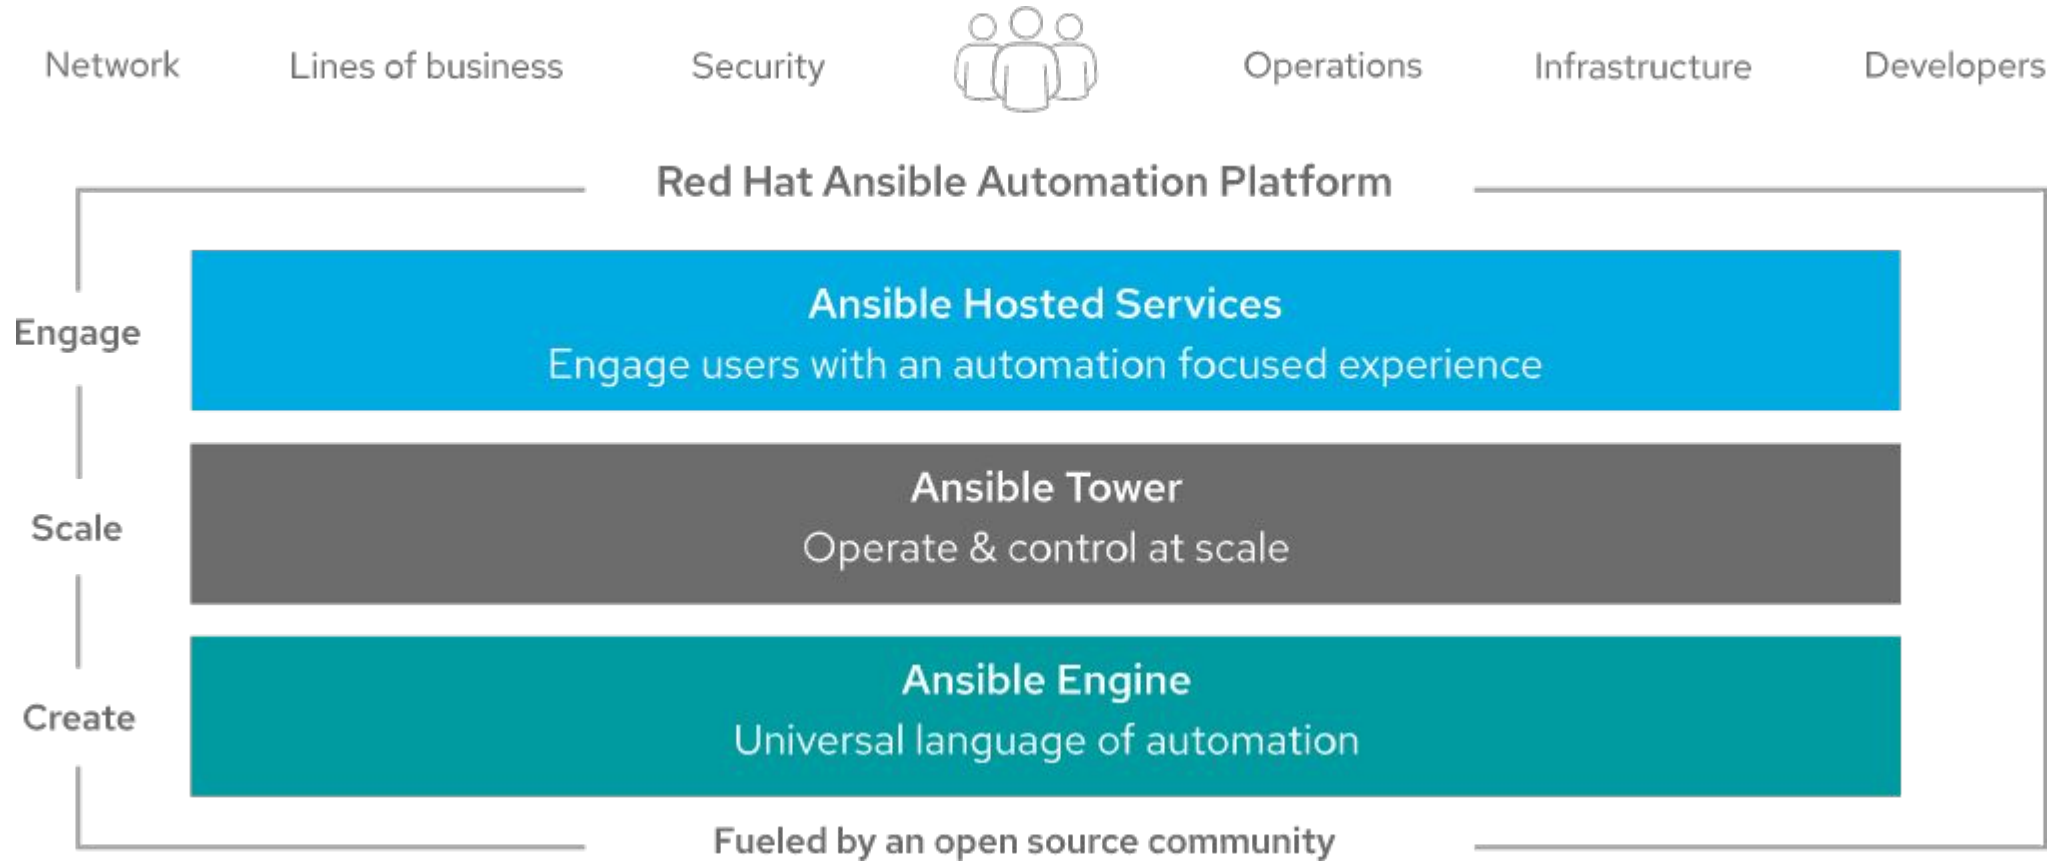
Network Lines of business Security Operations Infrastructure Developers

Red Hat Ansible Automation Platform

Engage

Ansible Hosted Services
Engage users with an automation focused experience

Scale

Ansible Tower
Operate & control at scale

Create

Ansible Engine
Universal language of automation

Fueled by an open source community